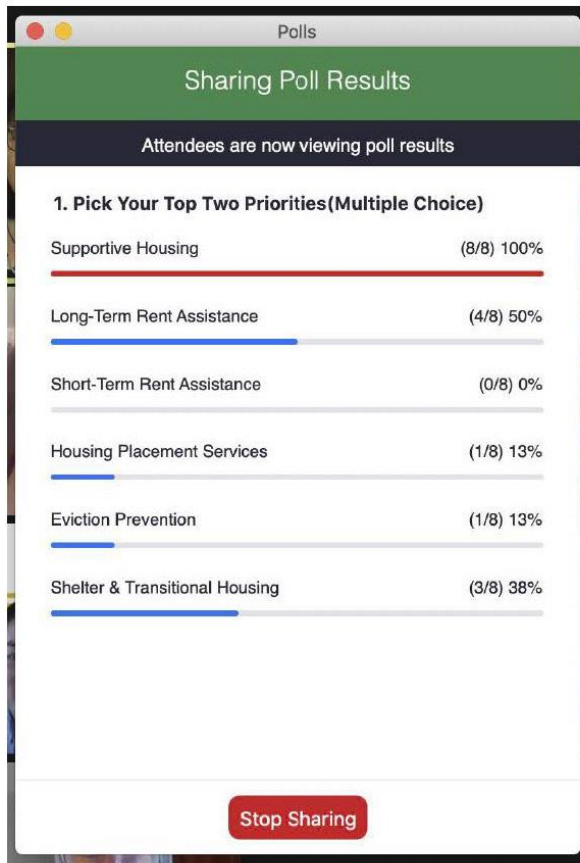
Polls

Sharing Poll Results

Attendees are now viewing poll results

1. Pick Your Top Two Priorities(Multiple Choice)

Supportive Housing (8/8) 100%

Long-Term Rent Assistance (4/8) 50%

Short-Term Rent Assistance (0/8) 0%

Housing Placement Services (1/8) 13%

Eviction Prevention (1/8) 13%

Shelter & Transitional Housing (3/8) 38%

Stop Sharing